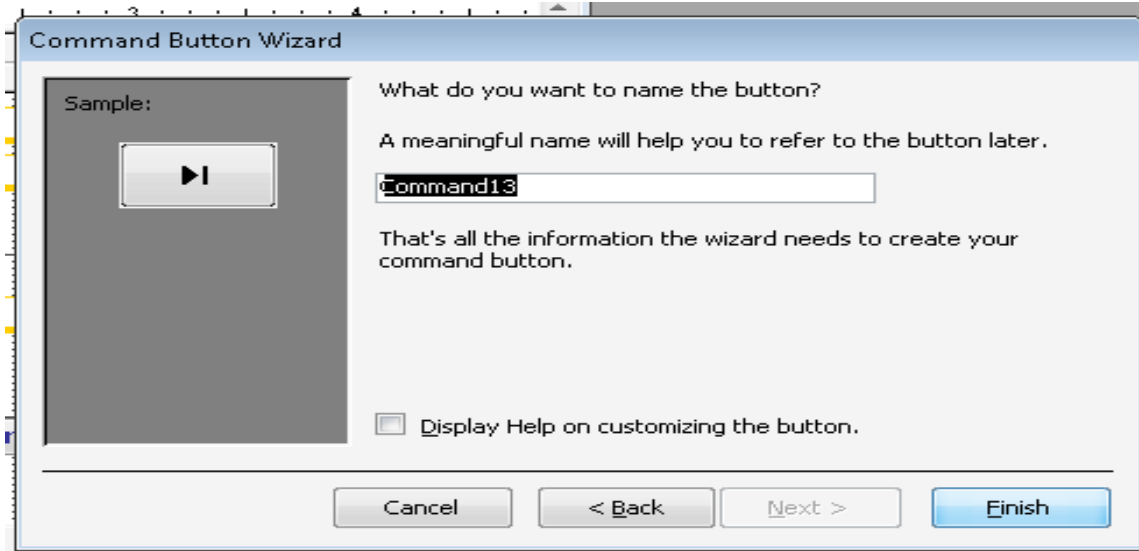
3 4

Command Button Wizard

Sample:

What do you want to name the button?

A meaningful name will help you to refer to the button later.

Command13

That's all the information the wizard needs to create your command button.

Display Help on customizing the button.

Cancel

< Back

Next >

Finish